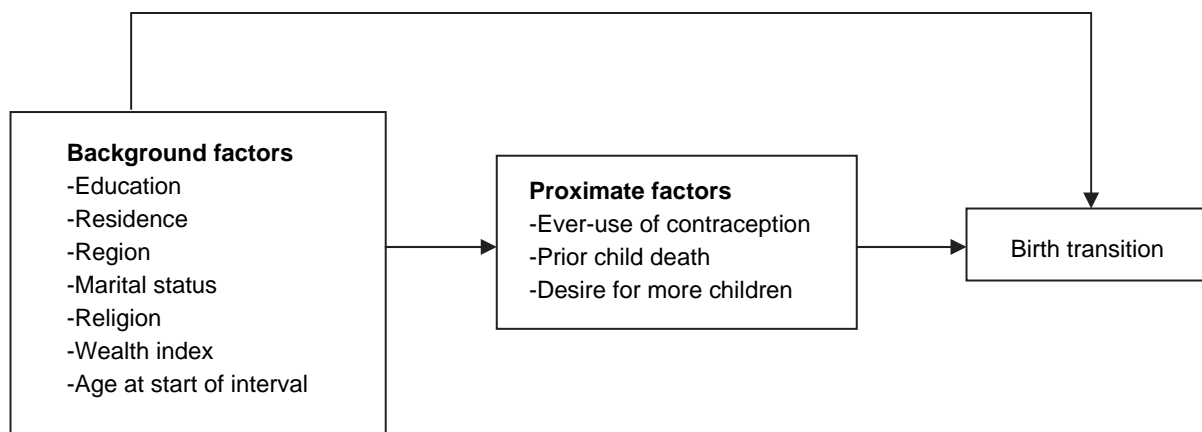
**Background factors**
-Education
-Residence
-Region
-Marital status
-Religion
-Wealth index
-Age at start of interval

**Proximate factors**
-Ever-use of contraception
-Prior child death
-Desire for more children

Birth transition